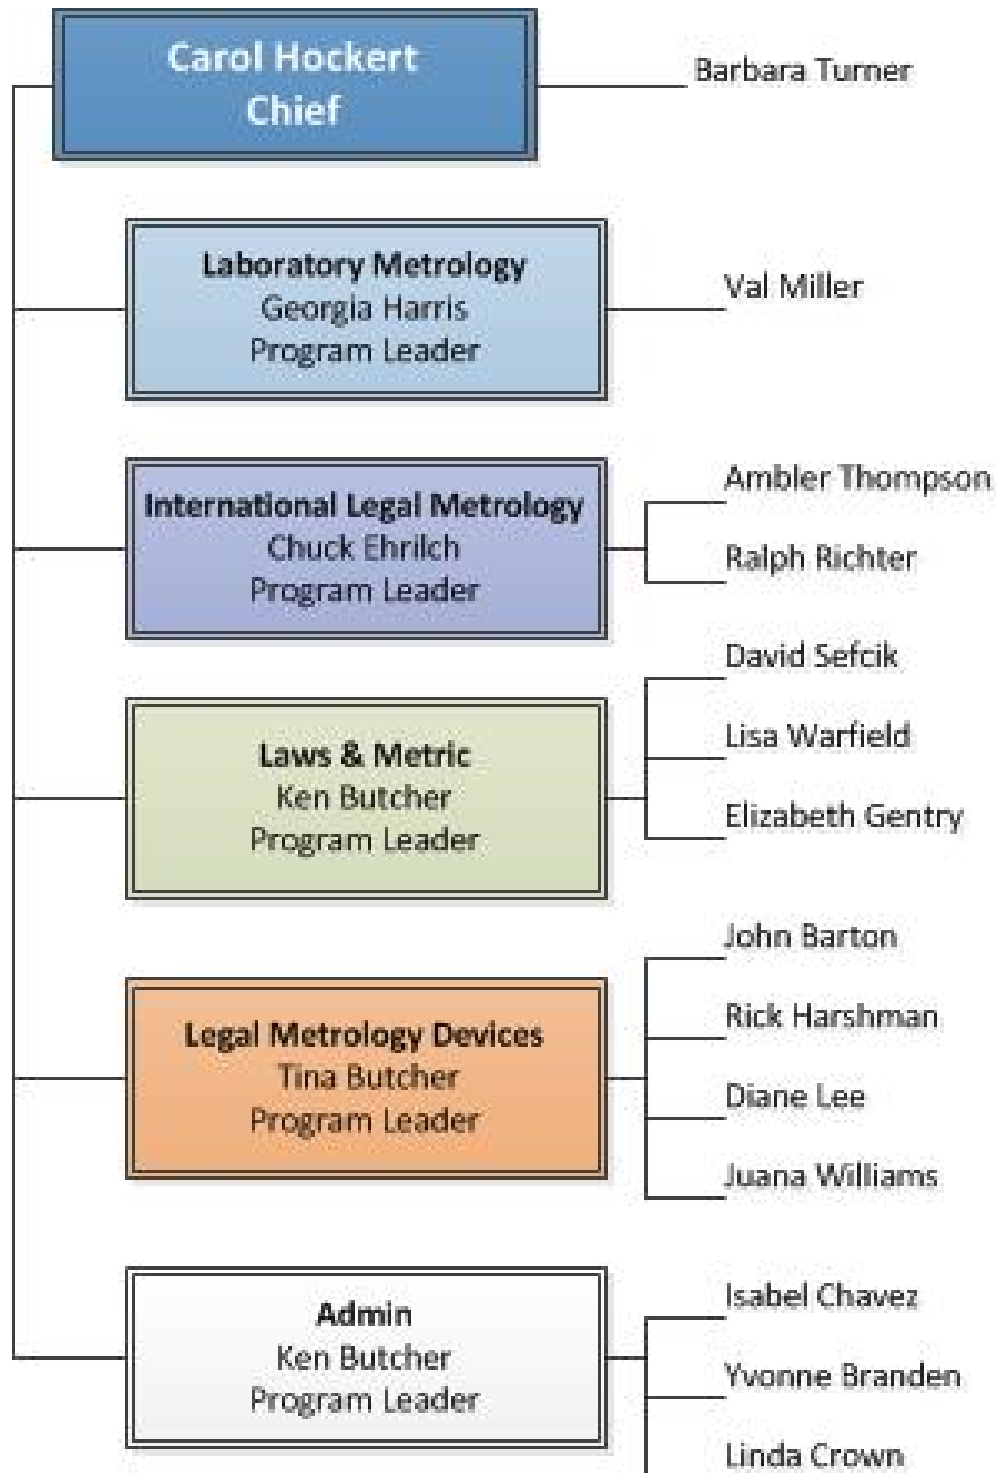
Carol Hockert
Chief

Barbara Turner

Laboratory Metrology
Georgia Harris
Program Leader

Val Miller

International Legal Metrology
Chuck Ehrilch
Program Leader

Ambler Thompson

Ralph Richter

Laws & Metric
Ken Butcher
Program Leader

David Sefcik

Lisa Warfield

Elizabeth Gentry

Legal Metrology Devices
Tina Butcher
Program Leader

John Barton

Rick Harshman

Diane Lee

Juana Williams

Admin
Ken Butcher
Program Leader

Isabel Chavez

Yvonne Branden

Linda Crown